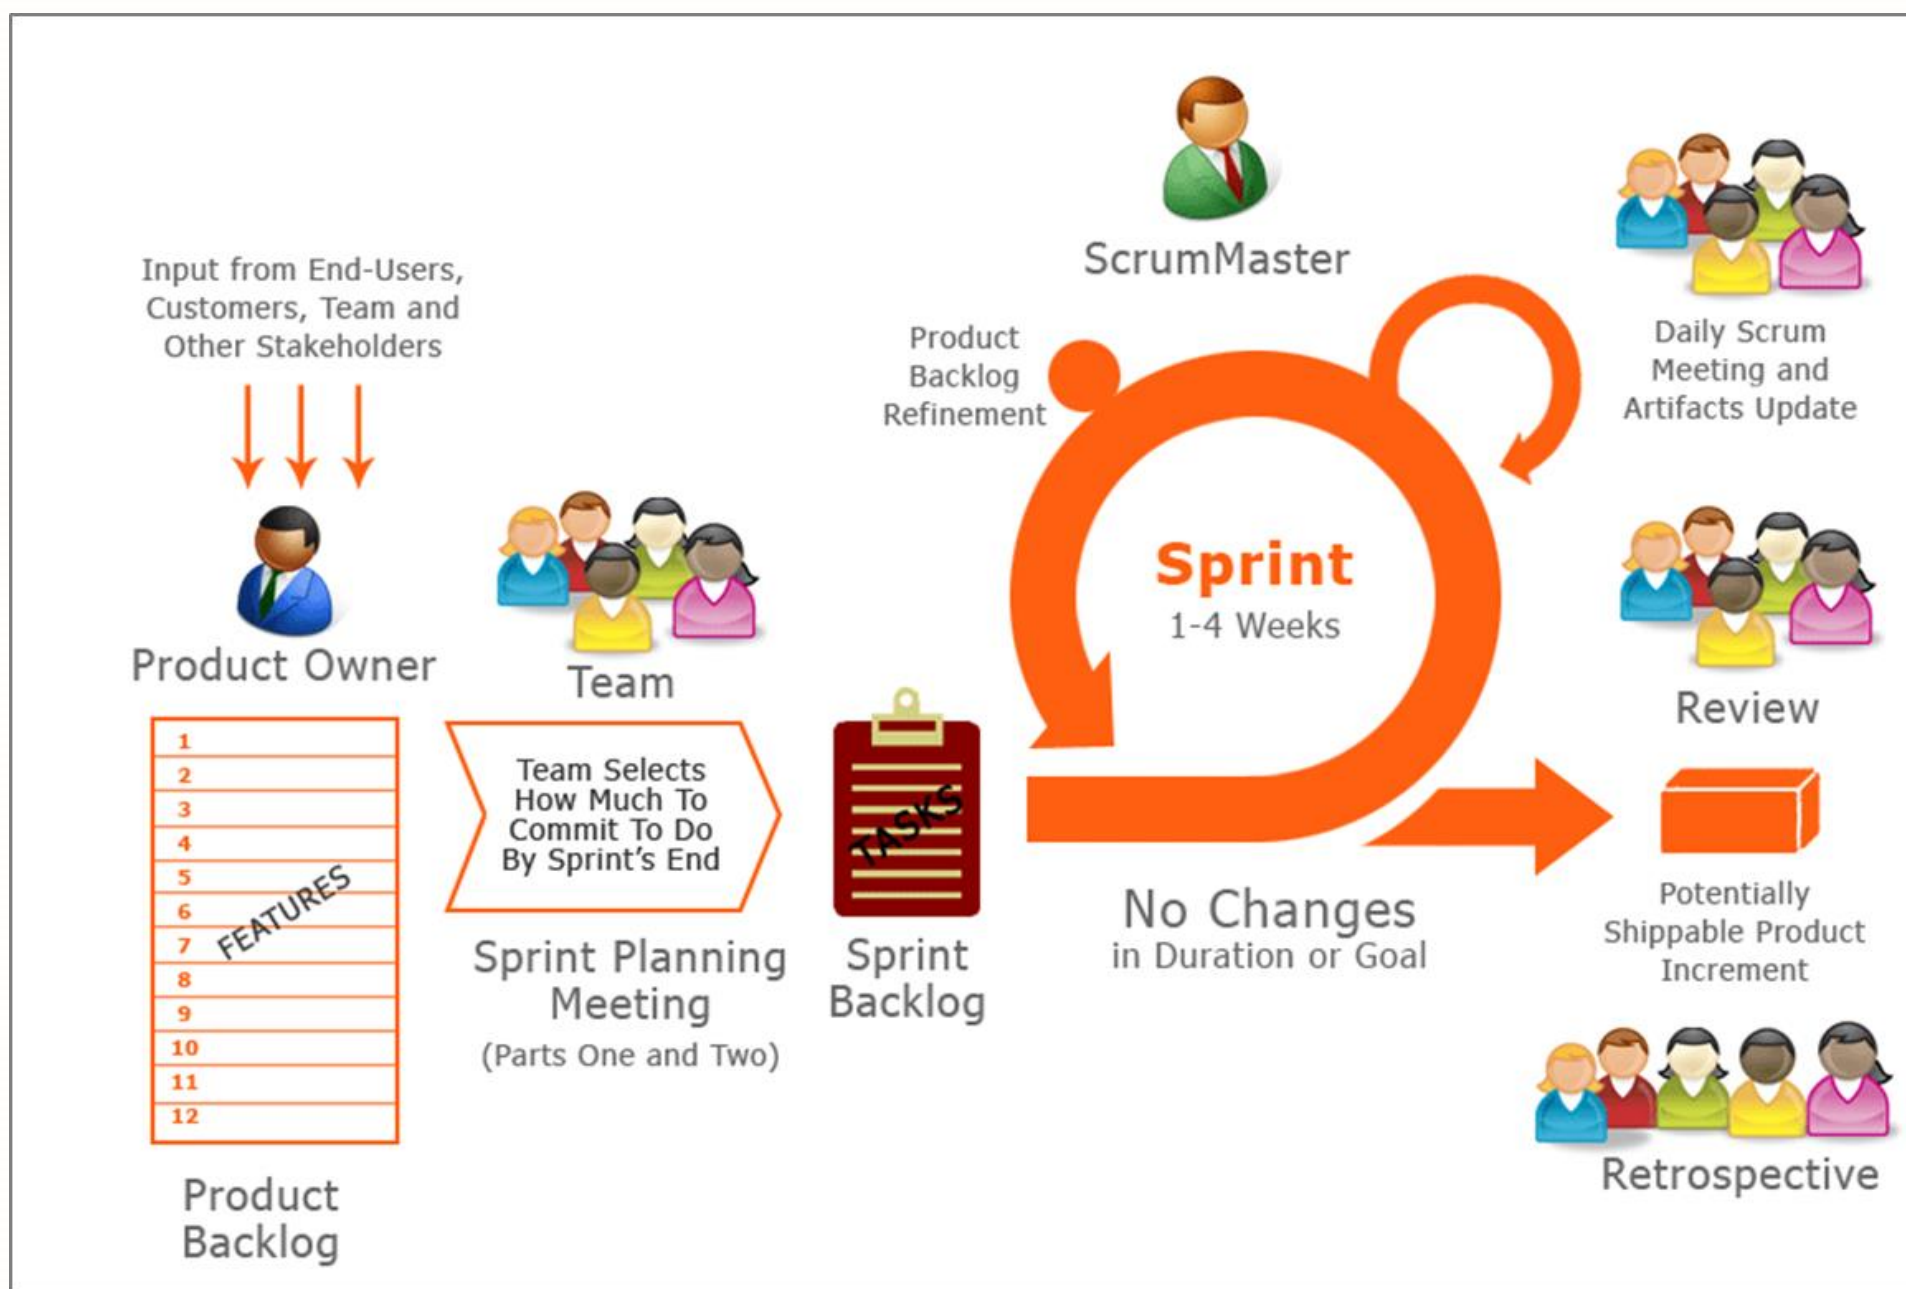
Input from End-Users, Customers, Team and Other Stakeholders

Product Owner

1
2
3
4
5
6
7
8
9
10
11
12

FEATURES

Product Backlog

Team

Team Selects How Much To Commit To Do By Sprint's End

Sprint Planning Meeting
(Parts One and Two)

TASKS

Sprint Backlog

ScrumMaster

Product Backlog Refinement

Sprint
1-4 Weeks

No Changes
in Duration or Goal

Daily Scrum Meeting and Artifacts Update

Review

Potentially Shippable Product Increment

Retrospective